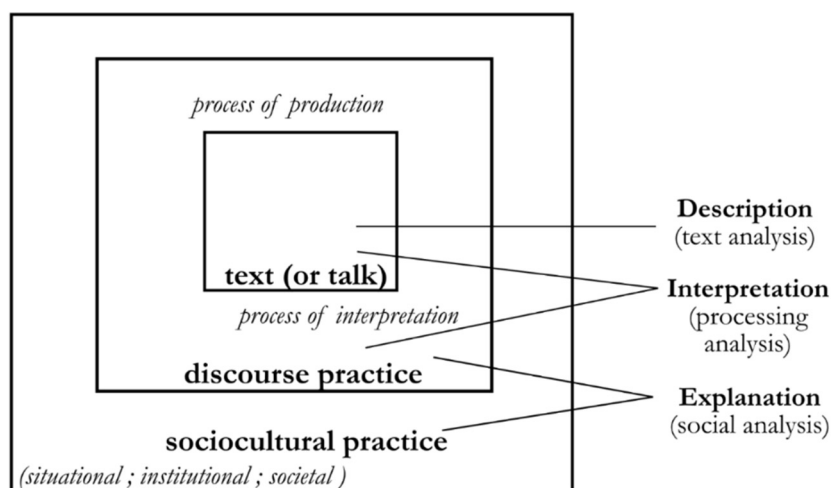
process of production

text (or talk)

process of interpretation

discourse practice

sociocultural practice

(situational ; institutional ; societal )

Description
(text analysis)

Interpretation
(processing analysis)

Explanation
(social analysis)